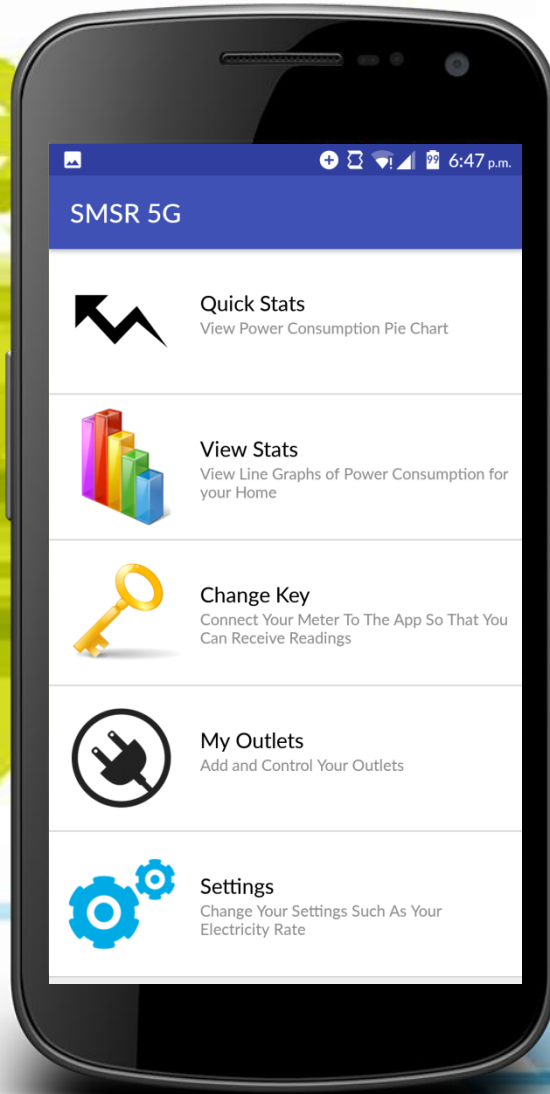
99 6:47 p.m.

SMSR 5G

Quick Stats
View Power Consumption Pie Chart

View Stats
View Line Graphs of Power Consumption for your Home

Change Key
Connect Your Meter To The App So That You Can Receive Readings

My Outlets
Add and Control Your Outlets

Settings
Change Your Settings Such As Your Electricity Rate